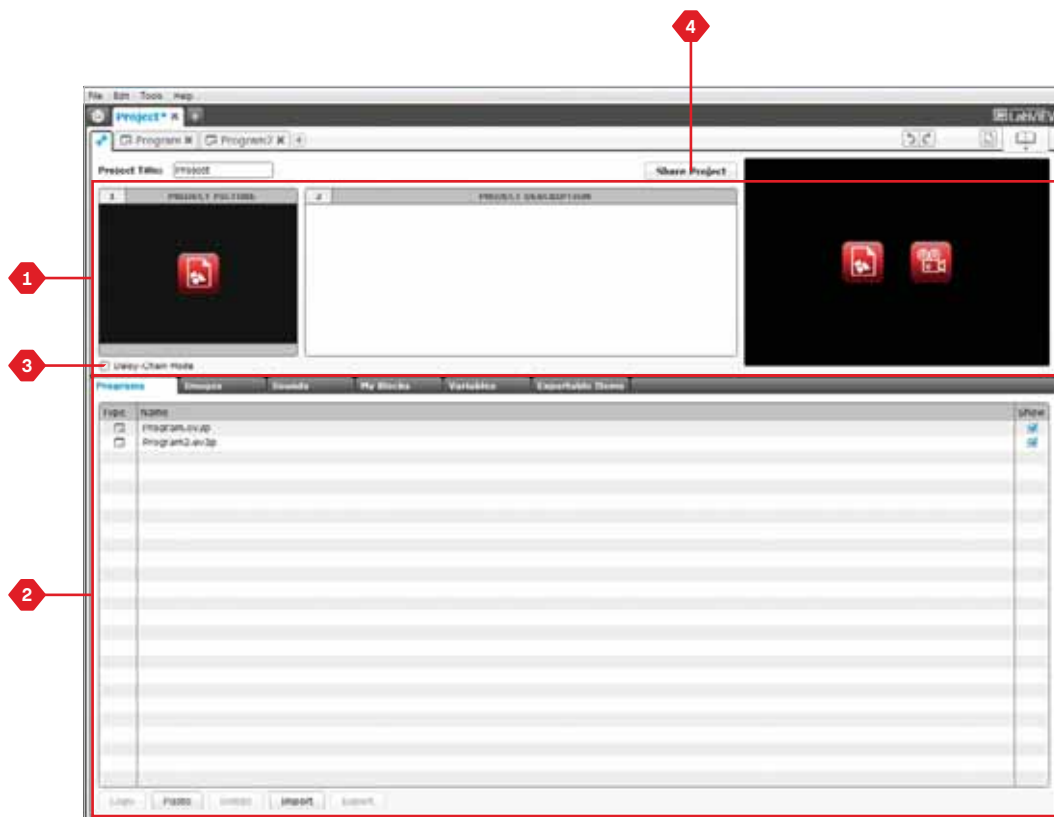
4

File Edit Tools Help

Project* ✕ +

LabVIEW

Program ✕ Program2 ✕ +

Project Title: Project

Share Project

1 PROJECT PICTURE

2 PROJECT DESCRIPTION

1

3

Daisy-Chain Mode

Programs Images Sounds My Blocks Variables Exportable Items

| Type | Name | Show |
|---|---|---|
| | Program.ev3p | ☑ |
| | Program2.ev3p | ☑ |

2

Copy Paste Delete Import Export